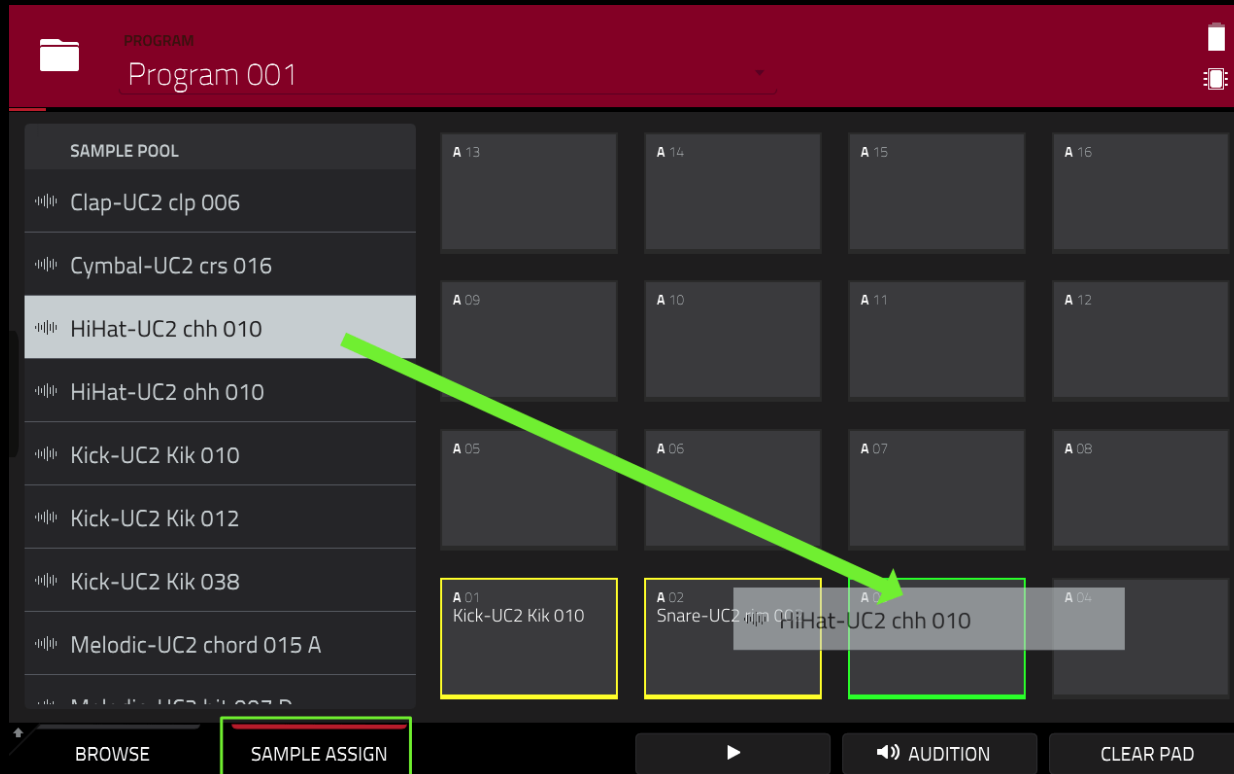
PROGRAM
Program 001

SAMPLE POOL
Clap-UC2 clp 006
Cymbal-UC2 crs 016
HiHat-UC2 chh 010
HiHat-UC2 ohh 010
Kick-UC2 Kik 010
Kick-UC2 Kik 012
Kick-UC2 Kik 038
Melodic-UC2 chord 015 A
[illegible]

A 13
A 14
A 15
A 16
A 09
A 10
A 11
A 12
A 05
A 06
A 07
A 08
A 01
Kick-UC2 Kik 010
A 02
Snare-UC2 rim 00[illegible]
A 0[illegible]
HiHat-UC2 chh 010
A 04

BROWSE
SAMPLE ASSIGN
AUDITION
CLEAR PAD